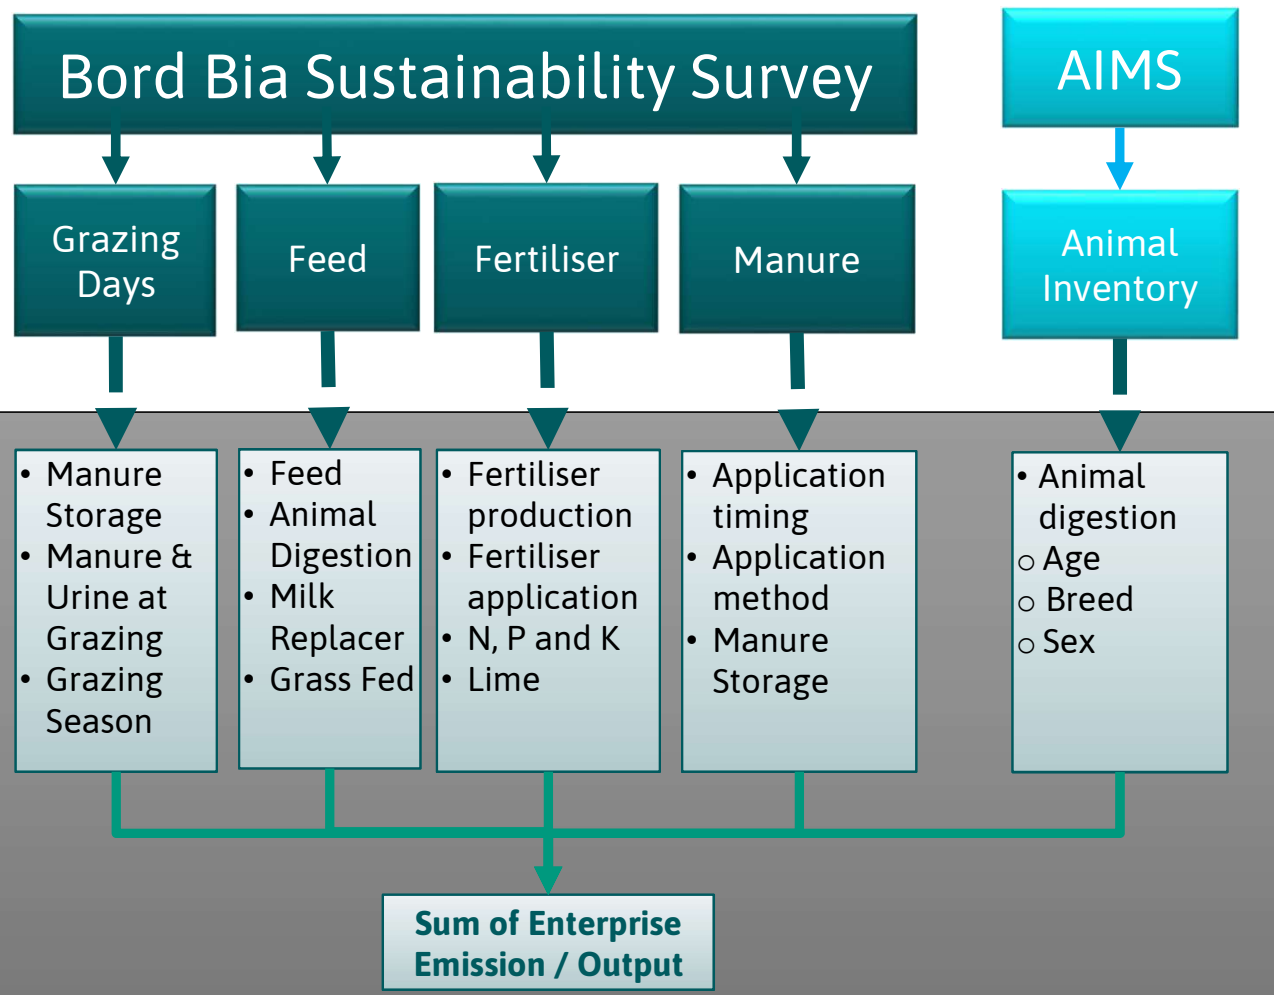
Bord Bia Sustainability Survey

AIMS

Grazing Days

Feed

Fertiliser

Manure

Animal Inventory

• Manure Storage
• Manure & Urine at Grazing
• Grazing Season

• Feed
• Animal Digestion
• Milk Replacer
• Grass Fed

• Fertiliser production
• Fertiliser application
• N, P and K
• Lime

• Application timing
• Application method
• Manure Storage

• Animal digestion
○ Age
○ Breed
○ Sex

Sum of Enterprise Emission / Output